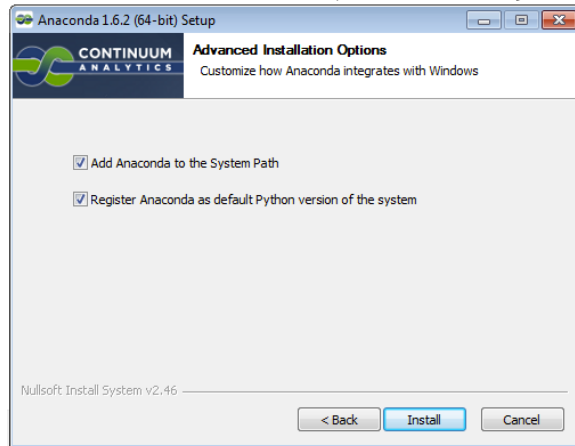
Anaconda 1.6.2 (64-bit) Setup

CONTINUUM
ANALYTICS

Advanced Installation Options
Customize how Anaconda integrates with Windows

Add Anaconda to the System Path

Register Anaconda as default Python version of the system

Nullsoft Install System v2.46

< Back
Install
Cancel